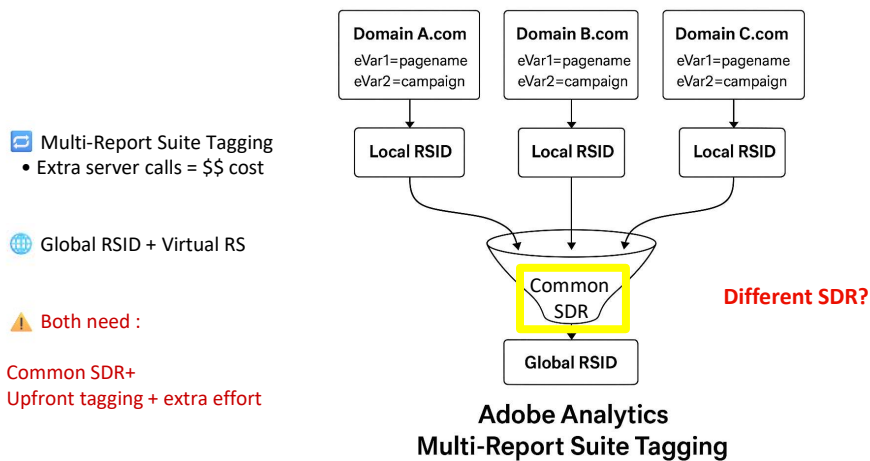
Multi-Report Suite Tagging
• Extra server calls = $$ cost

Global RSID + Virtual RS

Both need :

Common SDR+
Upfront tagging + extra effort

Domain A.com
eVar1=pagename
eVar2=campaign

Domain B.com
eVar1=pagename
eVar2=campaign

Domain C.com
eVar1=pagename
eVar2=campaign

Local RSID

Local RSID

Local RSID

Common SDR

Different SDR?

Global RSID

Adobe Analytics
Multi-Report Suite Tagging